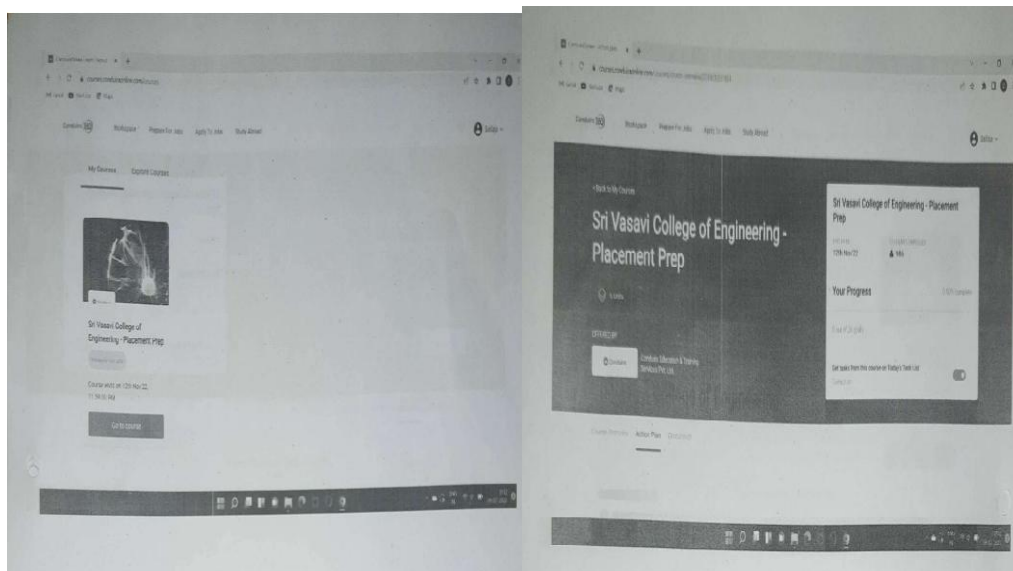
Workspace   Prepare For Jobs   Apply To Jobs   Study Abroad

My Courses   Explore Courses

Sri Vasavi College of Engineering - Placement Prep

Course starts on 12th Nov 22, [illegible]

Go to course

Workspace   Prepare For Jobs   Apply To Jobs   Study Abroad

‹ Back to My Courses

Sri Vasavi College of Engineering - Placement Prep

OFFERED BY

Careerbox Education & Training Services Pvt. Ltd.

Sri Vasavi College of Engineering - Placement Prep

12th Nov 22

Your Progress

Get tasks from this course on Today's Task List

Action Plan